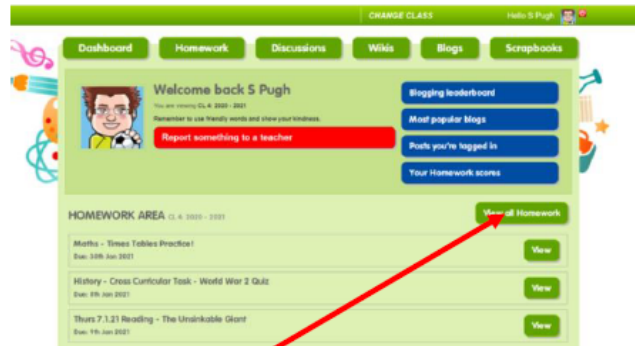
CHANGE CLASS Hello S Pugh

Dashboard Homework Discussions Wikis Blogs Scrapbooks

Welcome back S Pugh

You are viewing CL 4 2020 - 2021

Remember to use friendly words and show your kindness.

Report something to a teacher

Blogging leaderboard

Most popular blogs

Posts you're tagged in

Your Homework scores

HOMEWORK AREA CL 4 2020 - 2021

View all Homework

Maths - Times Tables Practice!

Due: 30th Jan 2021

View

History - Cross Curricular Task - World War 2 Quiz

Due: 9th Jan 2021

View

Thurs 7.1.21 Reading - The Unsinkable Giant

Due: 9th Jan 2021

View